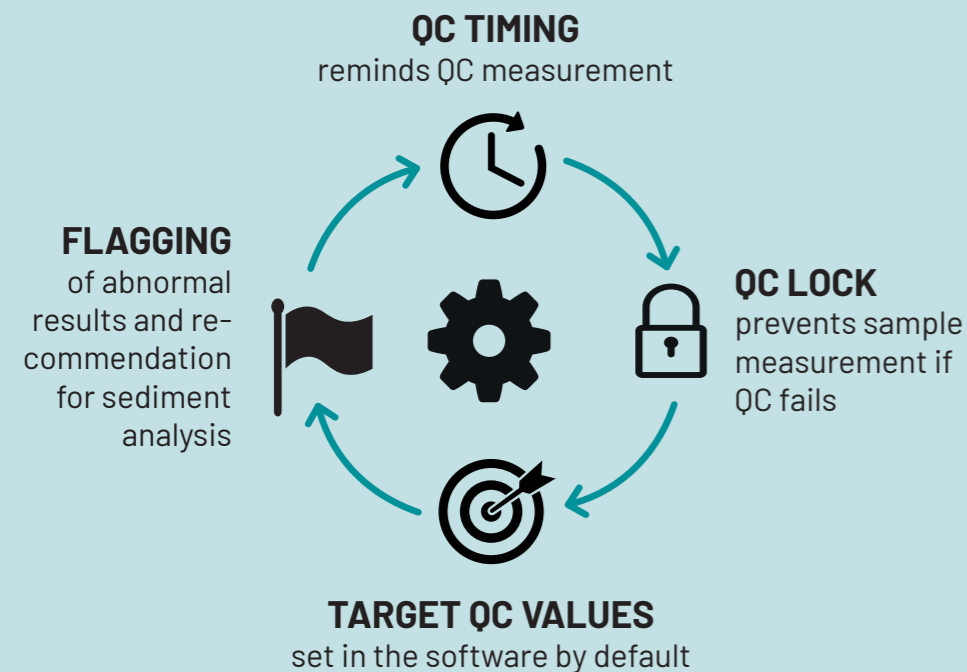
QC TIMING
reminds QC measurement

QC LOCK
prevents sample measurement if QC fails

TARGET QC VALUES
set in the software by default

FLAGGING
of abnormal results and recommendation for sediment analysis